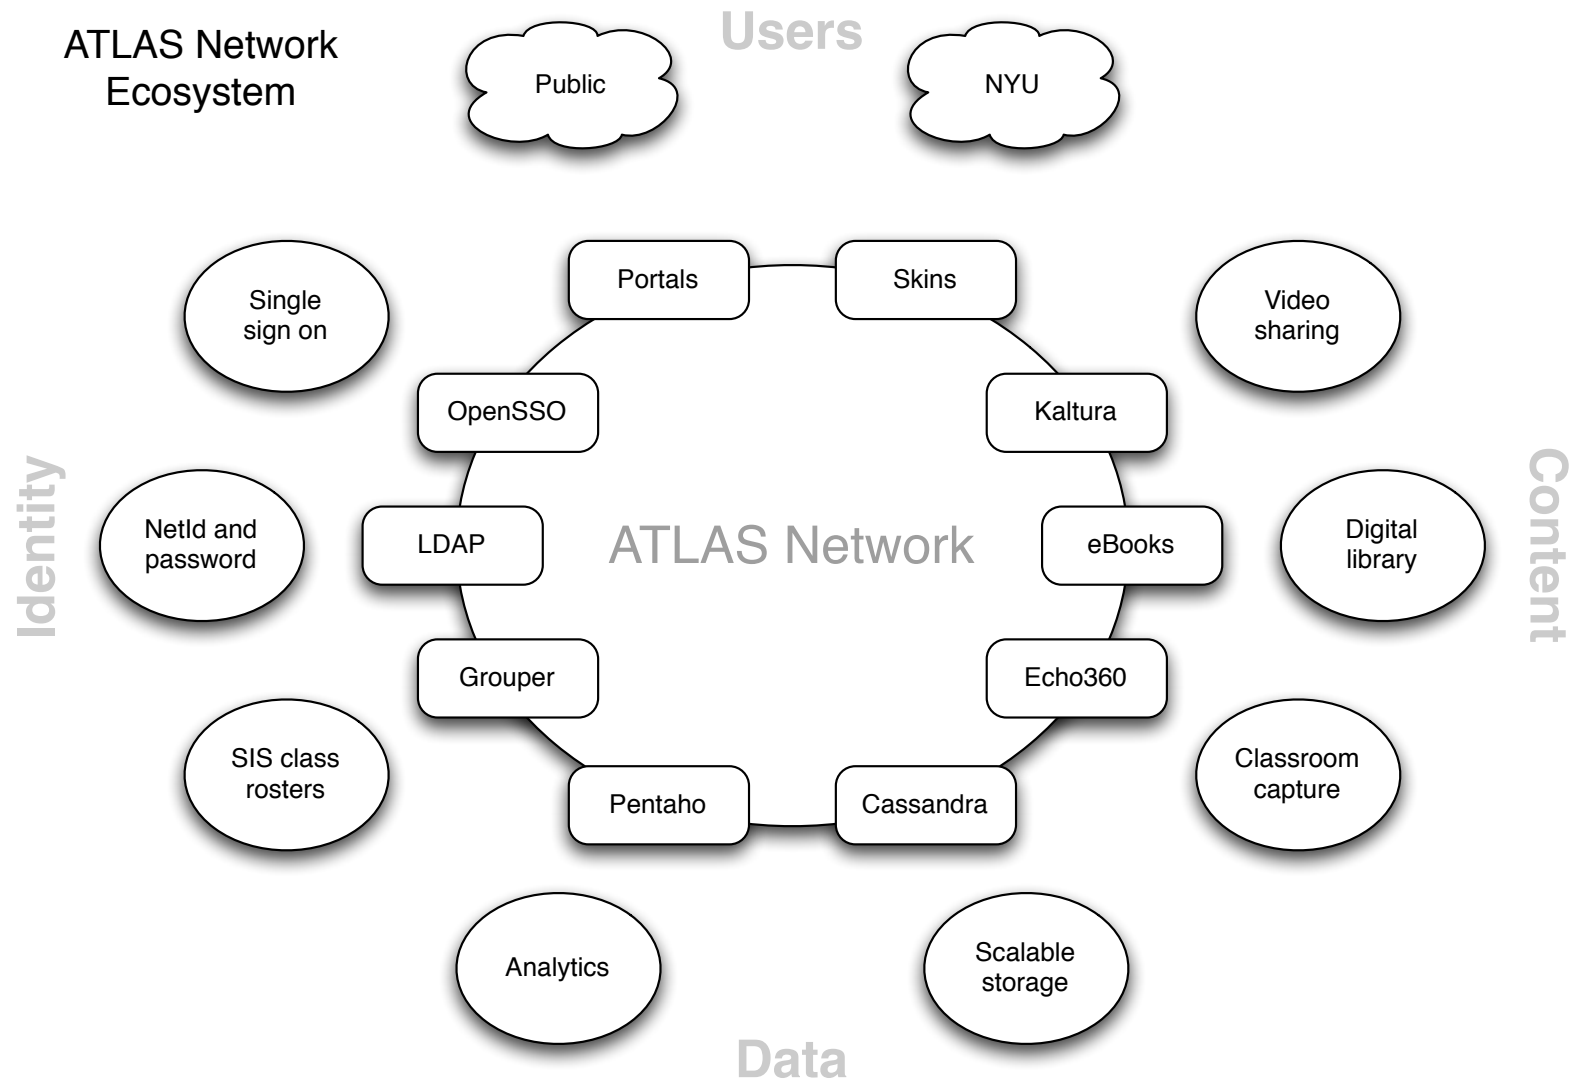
ATLAS Network Ecosystem

Users

Public

NYU

Single sign on

Portals

Skins

Video sharing

OpenSSO

Kaltura

Identity

NetId and password

LDAP

ATLAS Network

eBooks

Digital library

Content

Grouper

Echo360

SIS class rosters

Pentaho

Cassandra

Classroom capture

Analytics

Scalable storage

Data